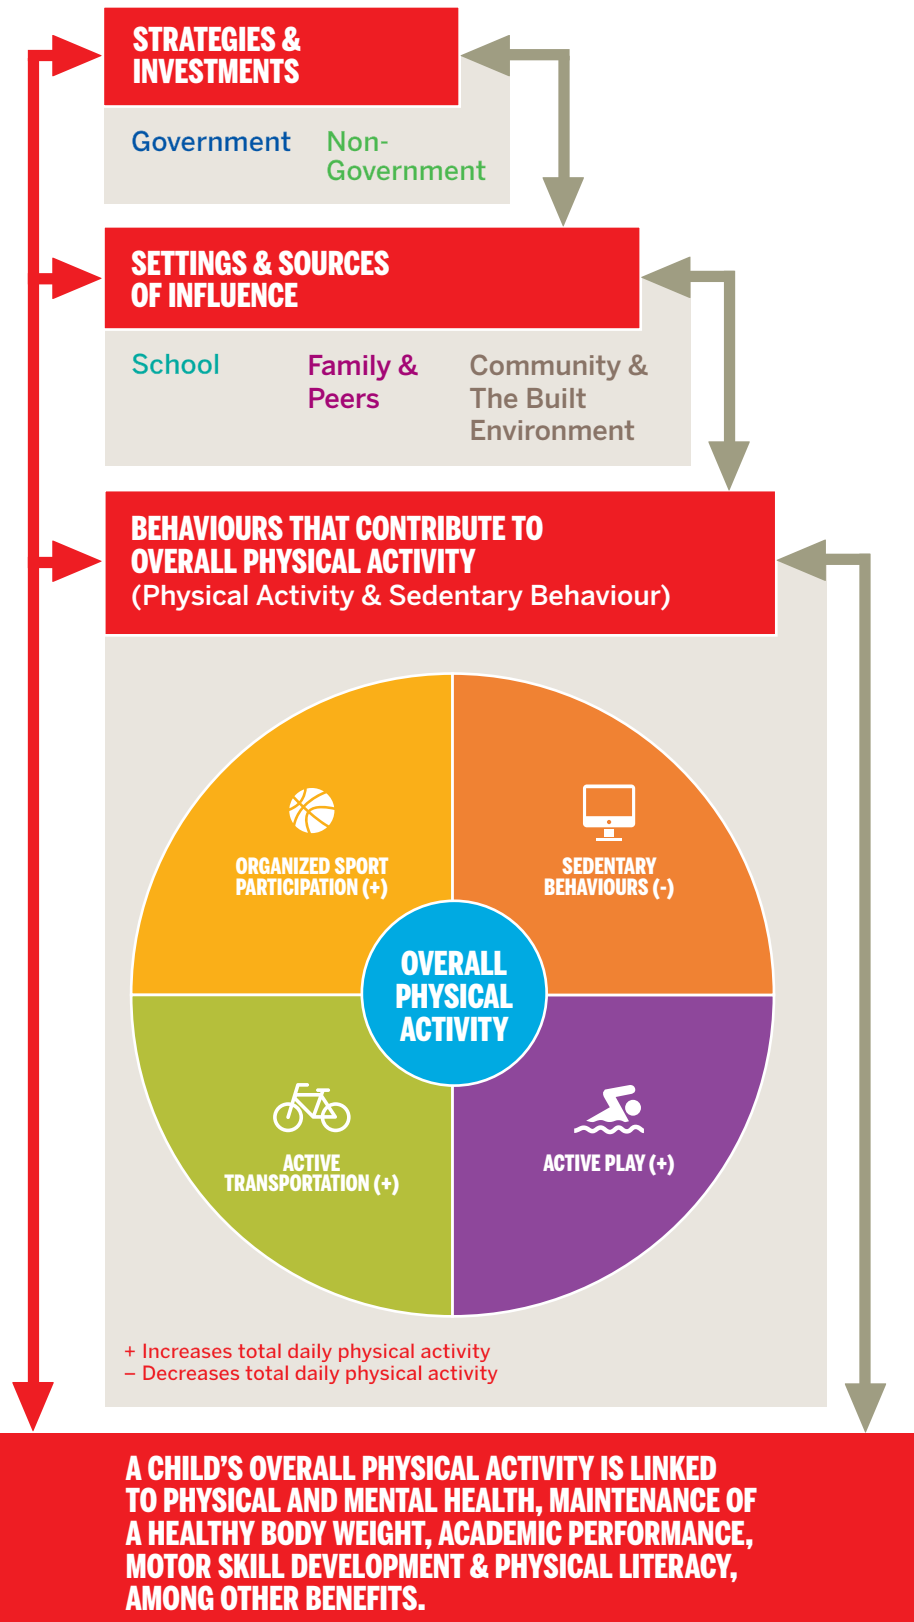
STRATEGIES & INVESTMENTS

Government

Non-Government

SETTINGS & SOURCES OF INFLUENCE

School

Family & Peers

Community & The Built Environment

BEHAVIOURS THAT CONTRIBUTE TO OVERALL PHYSICAL ACTIVITY
(Physical Activity & Sedentary Behaviour)

ORGANIZED SPORT PARTICIPATION (+)

SEDENTARY BEHAVIOURS (-)

OVERALL PHYSICAL ACTIVITY

ACTIVE TRANSPORTATION (+)

ACTIVE PLAY (+)

+ Increases total daily physical activity
– Decreases total daily physical activity

A CHILD'S OVERALL PHYSICAL ACTIVITY IS LINKED TO PHYSICAL AND MENTAL HEALTH, MAINTENANCE OF A HEALTHY BODY WEIGHT, ACADEMIC PERFORMANCE, MOTOR SKILL DEVELOPMENT & PHYSICAL LITERACY, AMONG OTHER BENEFITS.